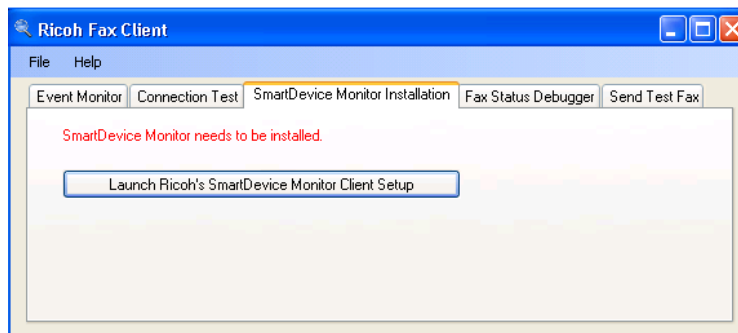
Ricoh Fax Client

File Help

Event Monitor | Connection Test | SmartDevice Monitor Installation | Fax Status Debugger | Send Test Fax

SmartDevice Monitor needs to be installed.

Launch Ricoh's SmartDevice Monitor Client Setup